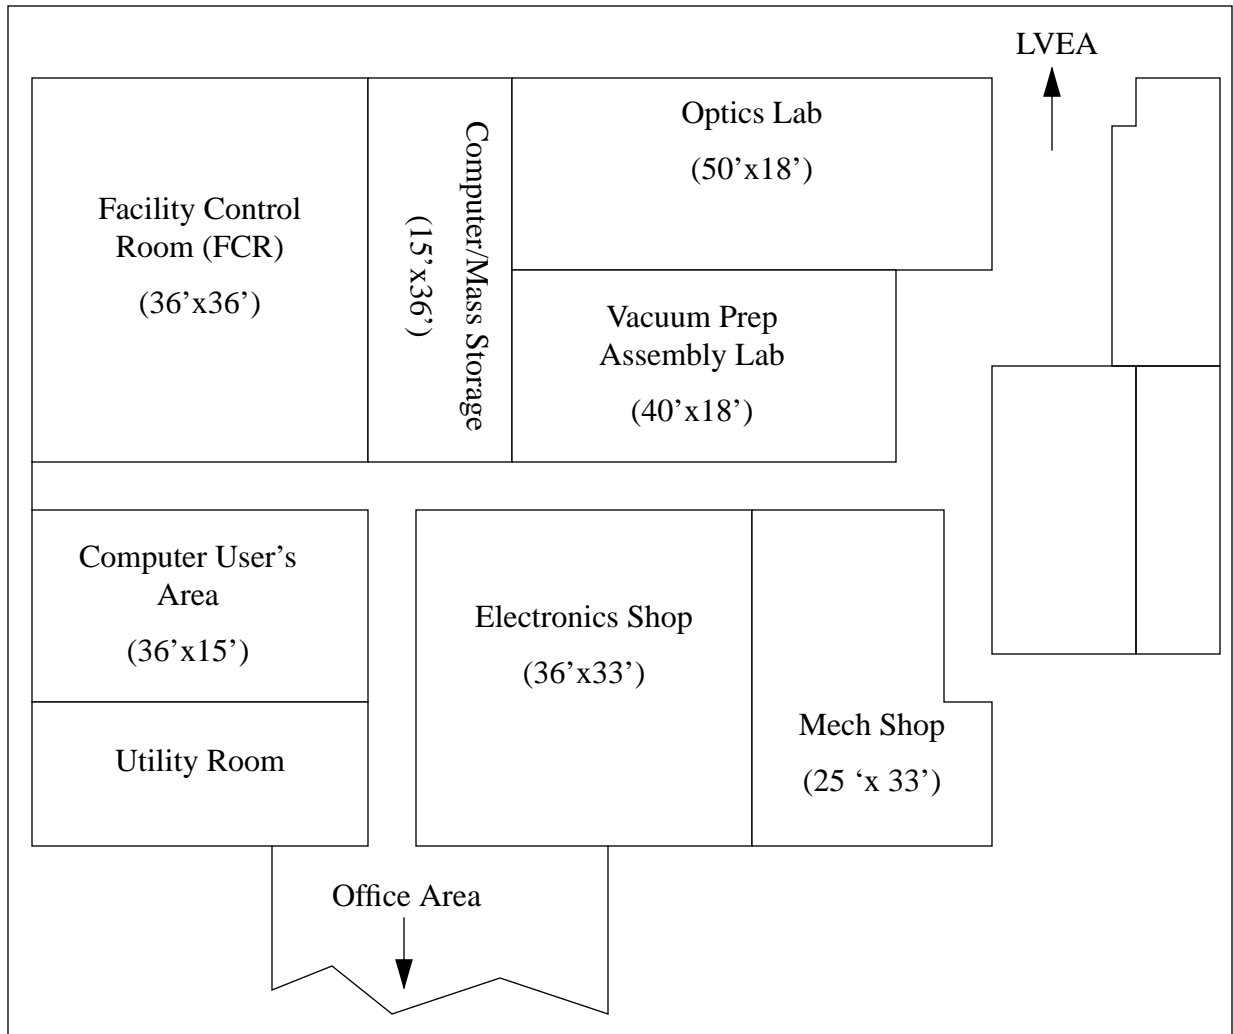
LVEA

Facility Control Room (FCR)

(36'x36')

Computer/Mass Storage

(15'x36')

Optics Lab

(50'x18')

Vacuum Prep Assembly Lab

(40'x18')

Computer User's Area

(36'x15')

Utility Room

Electronics Shop

(36'x33')

Mech Shop

(25 'x 33')

Office Area